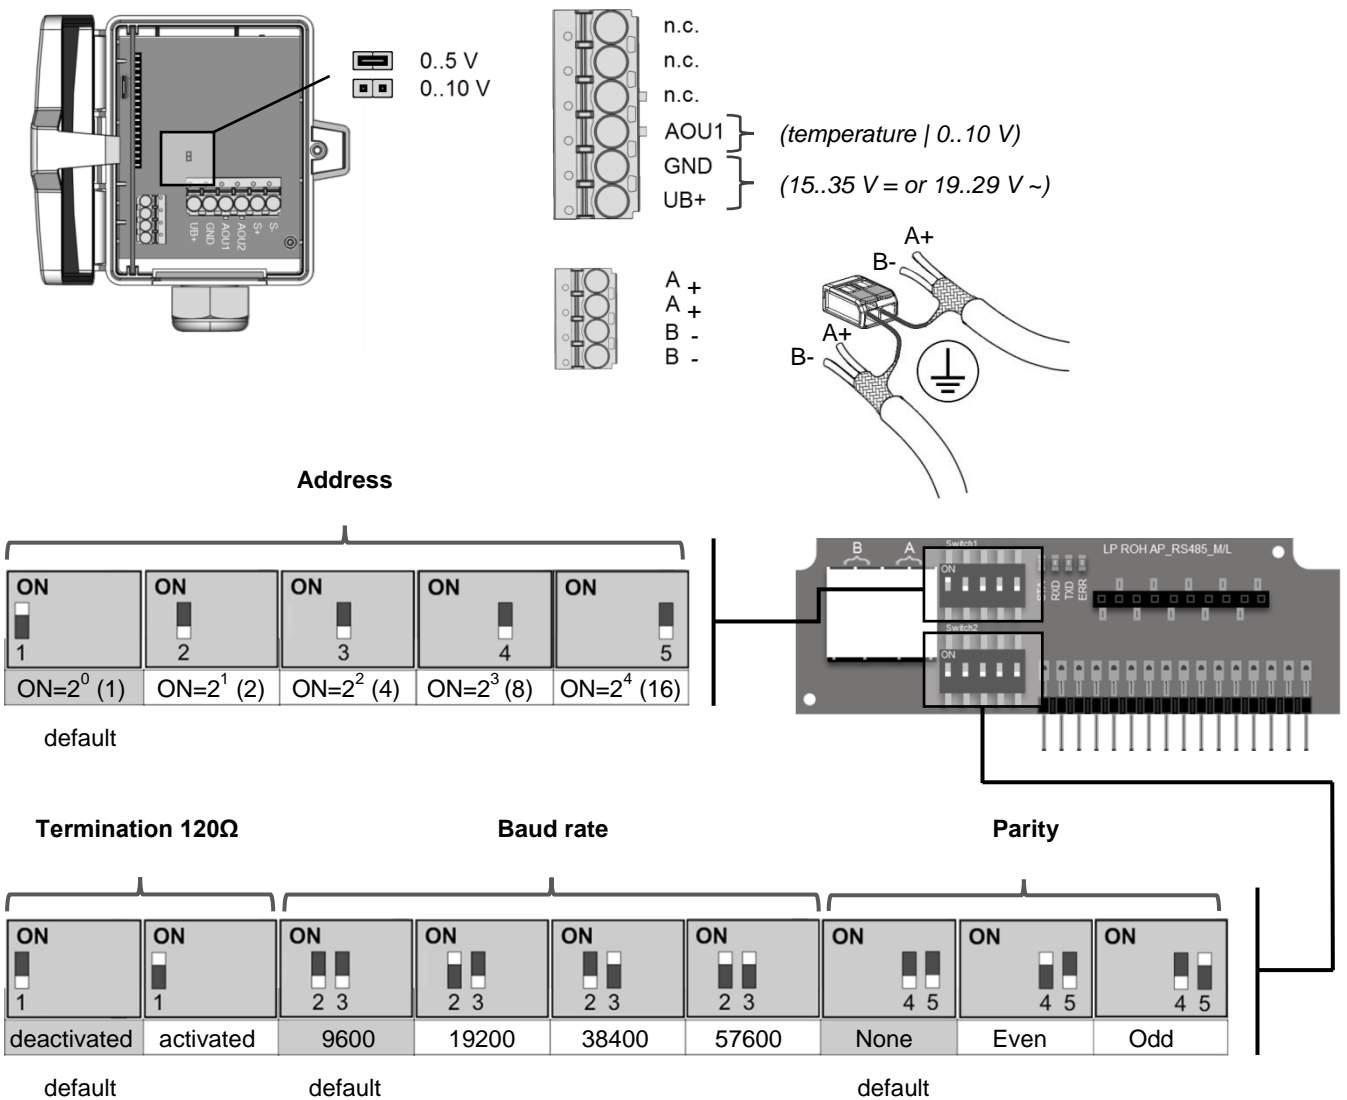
S-
S+
AOU2
AOU1
GND
UB+

0..5 V
0..10 V

n.c.
n.c.
n.c.
AOU1 (temperature | 0..10 V)
GND
UB+ (15..35 V = or 19..29 V ~)

A +
A +
B -
B -

A+
B-
A+
B-

Address

| ON 1 | ON 2 | ON 3 | ON 4 | ON 5 |
|---|---|---|---|---|
| ON=$2^0$ (1) | ON=$2^1$ (2) | ON=$2^2$ (4) | ON=$2^3$ (8) | ON=$2^4$ (16) |

default

B A Switch1 ON STA RXD TXD ERR LP ROH AP_RS485_M/L
Switch2 ON

Termination 120Ω

Baud rate

Parity

| ON 1 | ON 1 | ON 2 3 | ON 2 3 | ON 2 3 | ON 2 3 | ON 4 5 | ON 4 5 | ON 4 5 |
|---|---|---|---|---|---|---|---|---|
| deactivated | activated | 9600 | 19200 | 38400 | 57600 | None | Even | Odd |

default default default